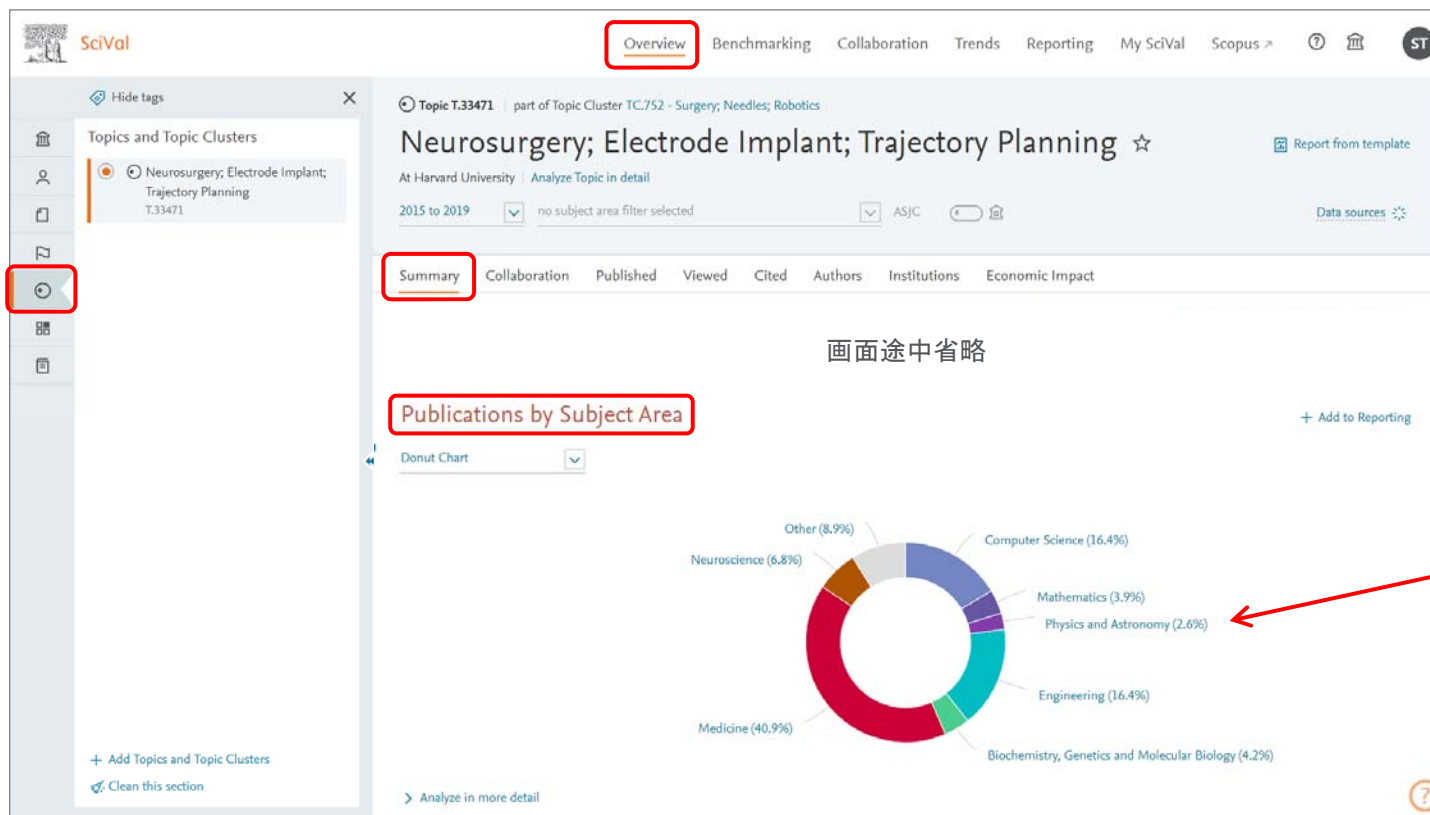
SciVal

Overview Benchmarking Collaboration Trends Reporting My SciVal Scopus ↗ ? ST

Hide tags

Topics and Topic Clusters

Neurosurgery; Electrode Implant; Trajectory Planning
T.33471

+ Add Topics and Topic Clusters
Clean this section

Topic T.33471 | part of Topic Cluster TC.752 - Surgery; Needles; Robotics

Neurosurgery; Electrode Implant; Trajectory Planning ☆

Report from template

At Harvard University | Analyze Topic in detail

2015 to 2019 no subject area filter selected ASJC

Data sources

Summary Collaboration Published Viewed Cited Authors Institutions Economic Impact

画面途中省略

Publications by Subject Area

+ Add to Reporting

Donut Chart

Other (8.9%)
Computer Science (16.4%)
Neuroscience (6.8%)
Mathematics (3.9%)
Physics and Astronomy (2.6%)
Engineering (16.4%)
Medicine (40.9%)
Biochemistry, Genetics and Molecular Biology (4.2%)

> Analyze in more detail